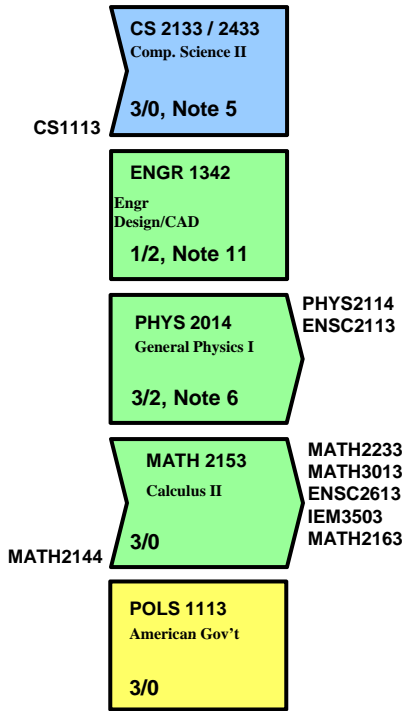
CS 2133 / 2433
Comp. Science II
3/0, Note 5

CS1113

ENGR 1342
Engr Design/CAD
1/2, Note 11

PHYS 2014
General Physics I
3/2, Note 6

PHYS2114
ENSC2113

MATH 2153
Calculus II
3/0

MATH2233
MATH3013
ENSC2613
IEM3503
MATH2163

MATH2144

POLS 1113
American Gov't
3/0